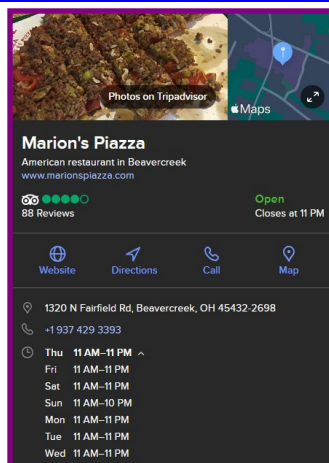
Photos on Tripadvisor

Maps

Marion's Piazza

American restaurant in Beavercreek

www.marionspiazza.com

88 Reviews

Open

Closes at 11 PM

Website

Directions

Call

Map

1320 N Fairfield Rd, Beavercreek, OH 45432-2698

+1 937 429 3393

| | |
|---|---|
| Thu | 11 AM–11 PM |
| Fri | 11 AM–11 PM |
| Sat | 11 AM–11 PM |
| Sun | 11 AM–10 PM |
| Mon | 11 AM–11 PM |
| Tue | 11 AM–11 PM |
| Wed | 11 AM–11 PM |